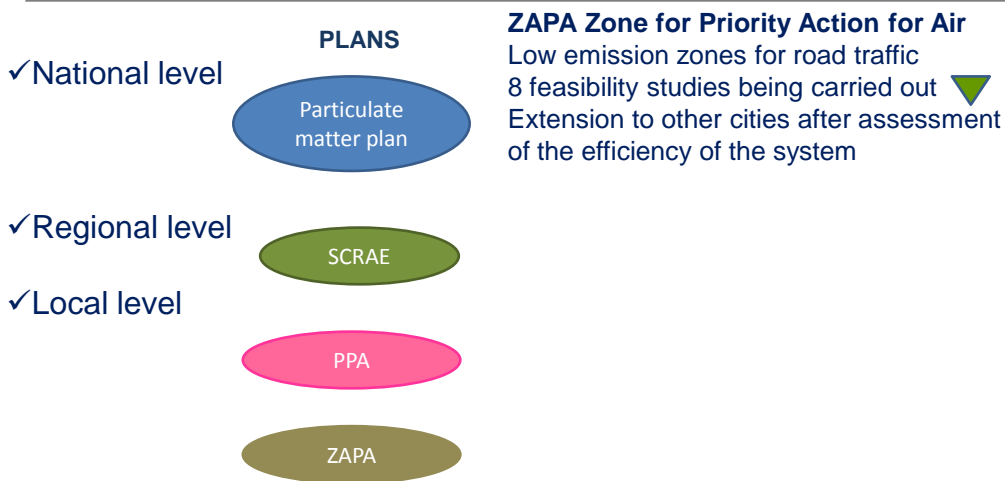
PLANS

✓National level

Particulate matter plan

✓Regional level

SCRAE

✓Local level

PPA

ZAPA

**ZAPA Zone for Priority Action for Air**
Low emission zones for road traffic
8 feasibility studies being carried out
Extension to other cities after assessment of the efficiency of the system